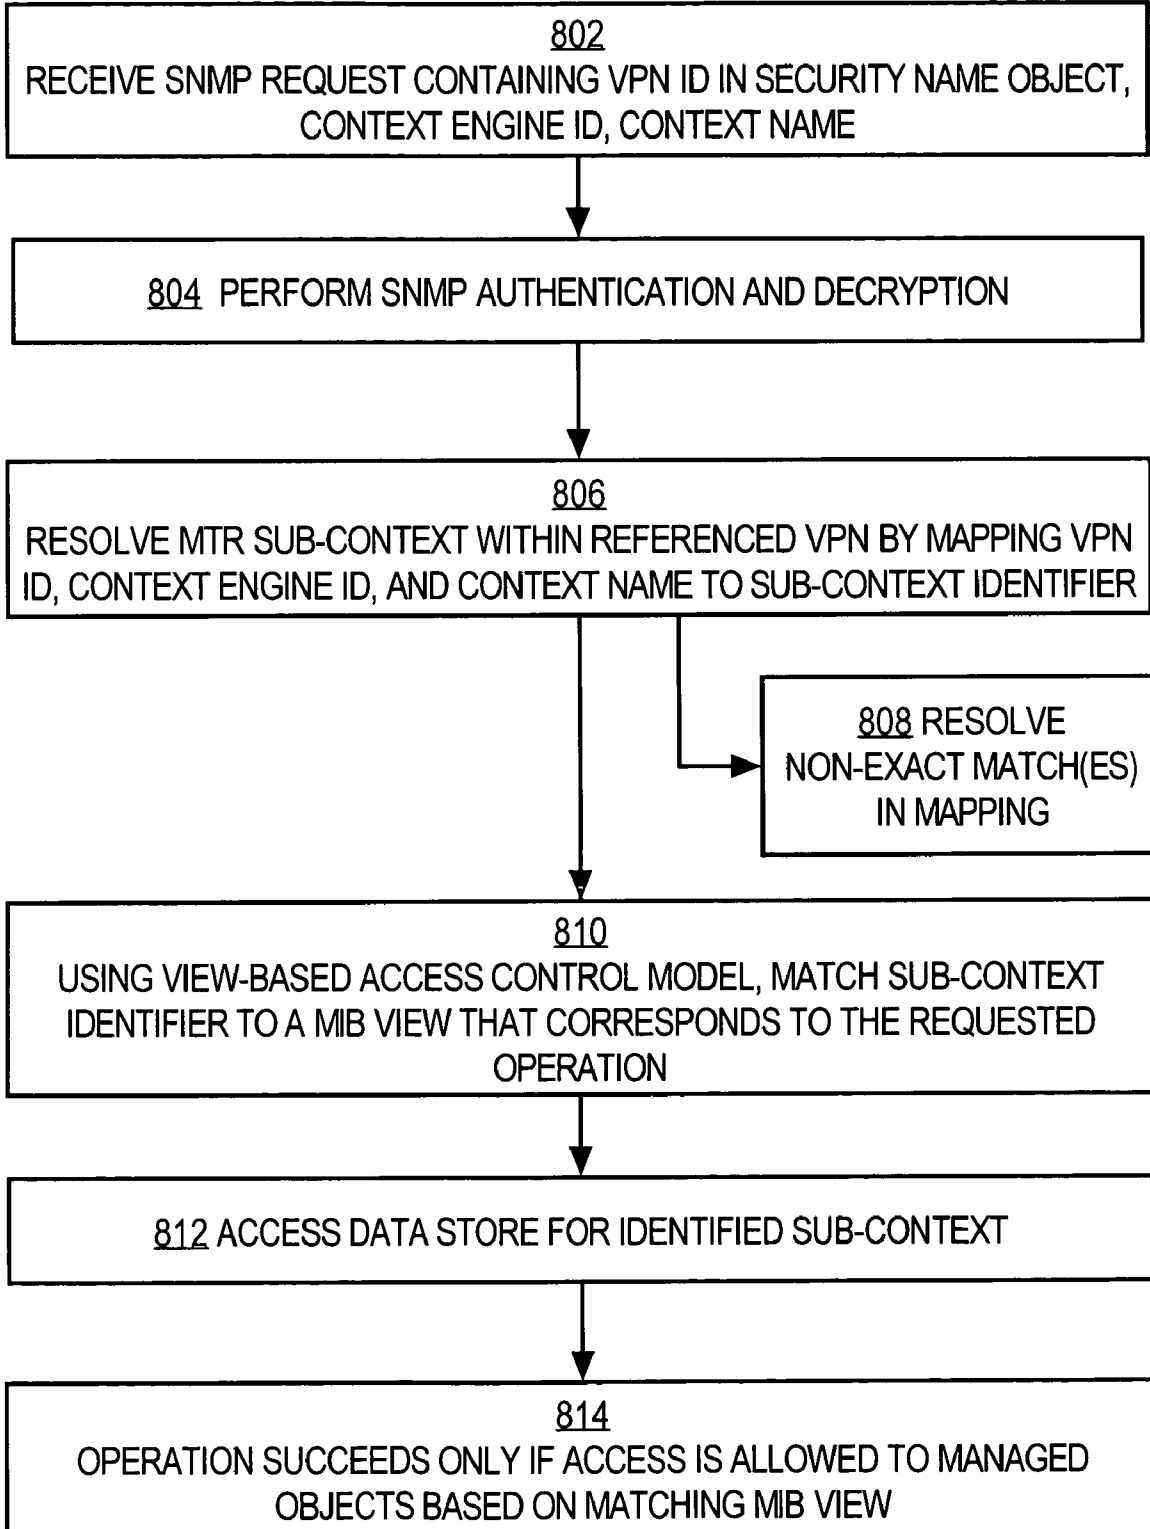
802
RECEIVE SNMP REQUEST CONTAINING VPN ID IN SECURITY NAME OBJECT, CONTEXT ENGINE ID, CONTEXT NAME

804 PERFORM SNMP AUTHENTICATION AND DECRYPTION

806
RESOLVE MTR SUB-CONTEXT WITHIN REFERENCED VPN BY MAPPING VPN ID, CONTEXT ENGINE ID, AND CONTEXT NAME TO SUB-CONTEXT IDENTIFIER

808 RESOLVE NON-EXACT MATCH(ES) IN MAPPING

810
USING VIEW-BASED ACCESS CONTROL MODEL, MATCH SUB-CONTEXT IDENTIFIER TO A MIB VIEW THAT CORRESPONDS TO THE REQUESTED OPERATION

812 ACCESS DATA STORE FOR IDENTIFIED SUB-CONTEXT

814
OPERATION SUCCEEDS ONLY IF ACCESS IS ALLOWED TO MANAGED OBJECTS BASED ON MATCHING MIB VIEW